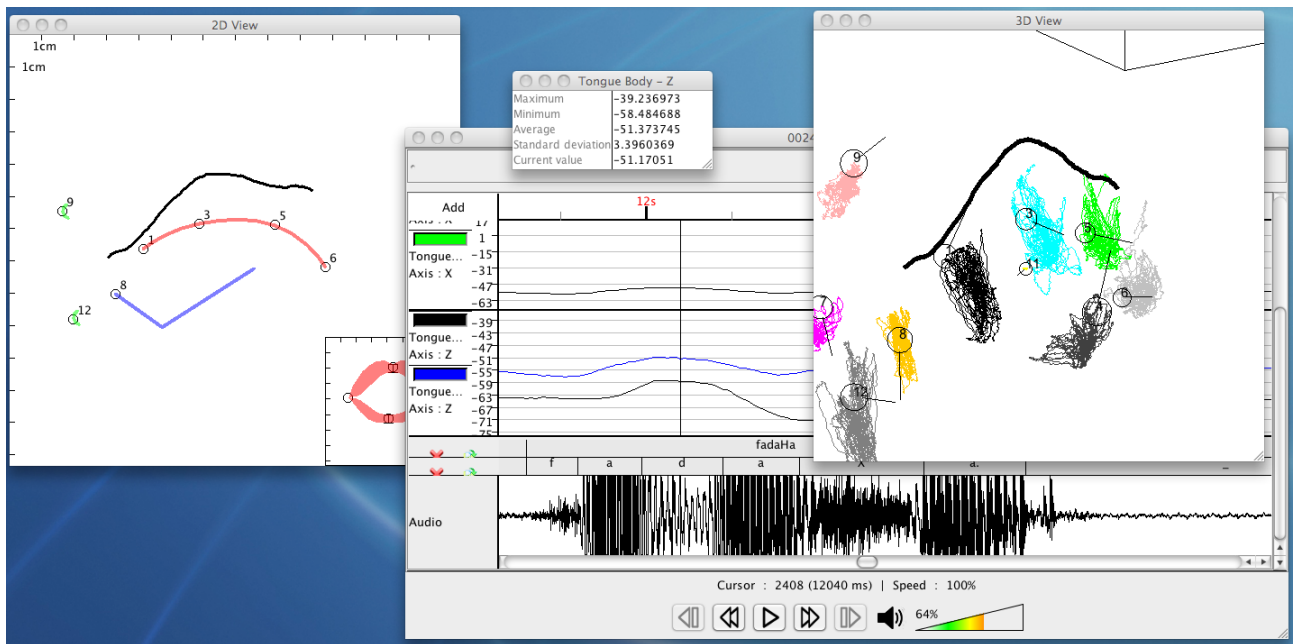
2D View

1cm

1cm

9

3

5

1

6

8

12

Tongue Body - Z

| Maximum | -39.236973 |
|---|---|
| Minimum | -58.484688 |
| Average | -51.373745 |
| Standard deviation | 3.3960369 |
| Current value | -51.17051 |

0024

Add

12s

Axis : X

17

1

-15

-31

-47

-63

Tongue...

Axis : X

-39

-43

-47

-51

-55

-59

-63

-67

-71

-75

Tongue...

Axis : Z

Tongue...

Axis : Z

fadaHa

f

a

d

a

X

a.

Audio

Cursor : 2408 (12040 ms) | Speed : 100%

64%

3D View

9

3

5

11

6

7

8

12